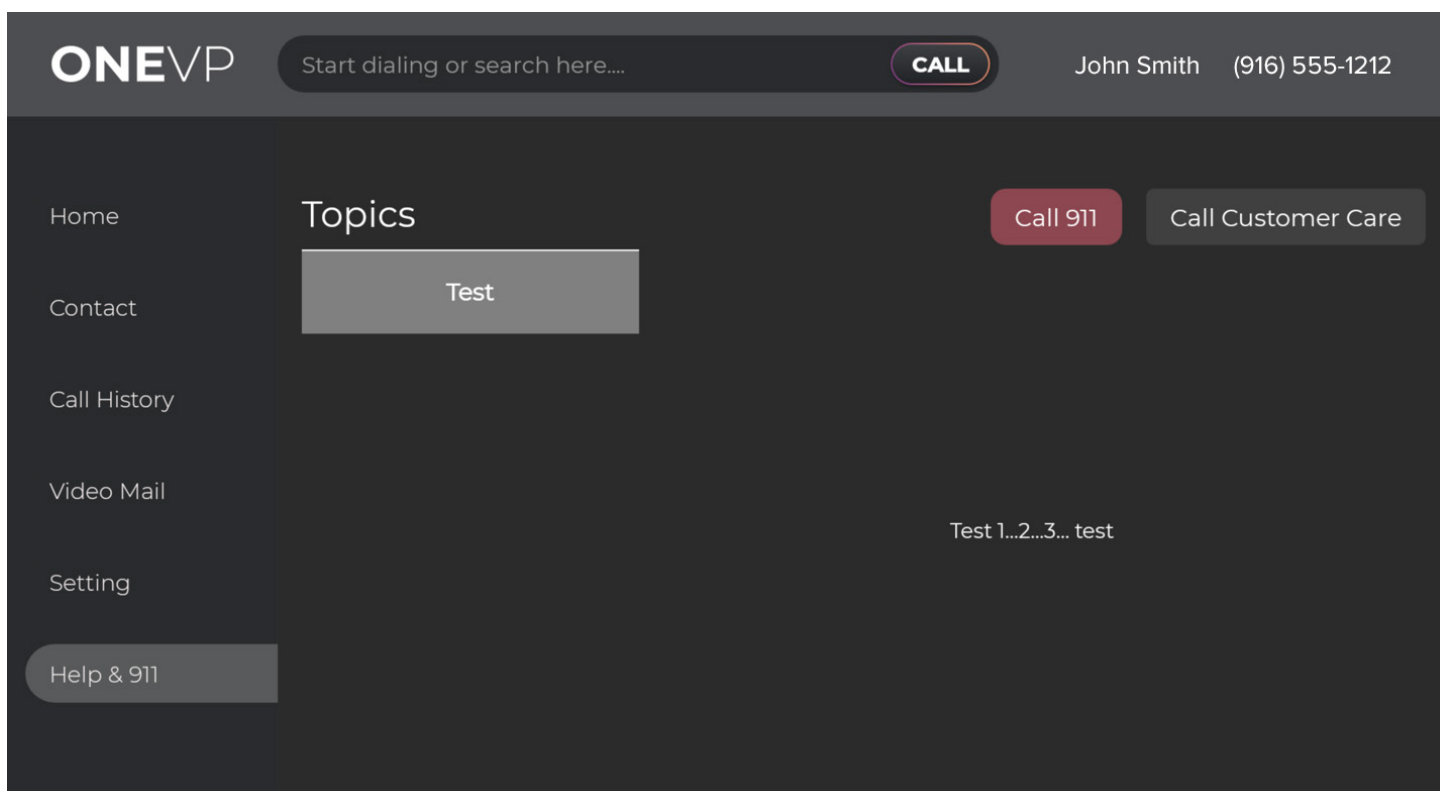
ONEVP

Start dialing or search here....

CALL

John Smith (916) 555-1212

Home

Contact

Call History

Video Mail

Setting

Help & 911

Topics

Call 911

Call Customer Care

Test

Test 1...2...3... test